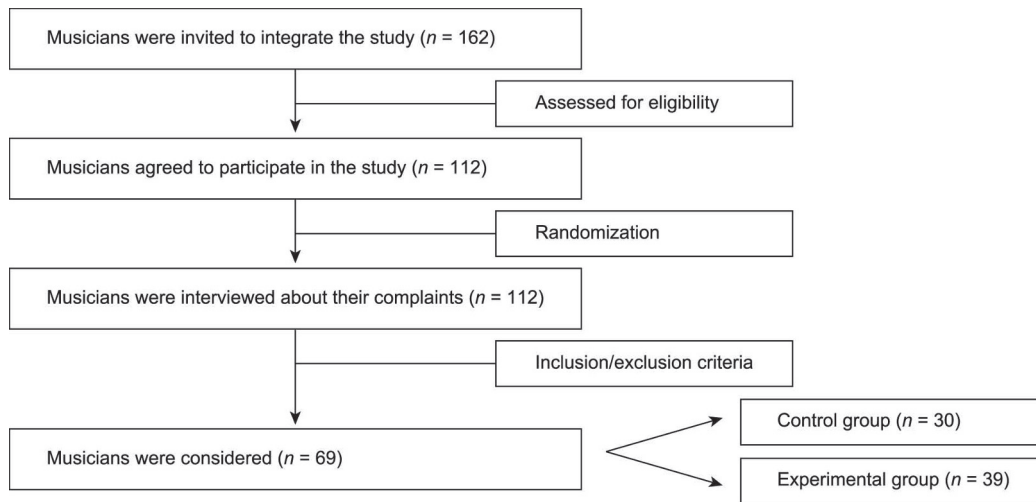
Musicians were invited to integrate the study ($n$ = 162)

Assessed for eligibility

Musicians agreed to participate in the study ($n$ = 112)

Randomization

Musicians were interviewed about their complaints ($n$ = 112)

Inclusion/exclusion criteria

Musicians were considered ($n$ = 69)

Control group ($n$ = 30)

Experimental group ($n$ = 39)